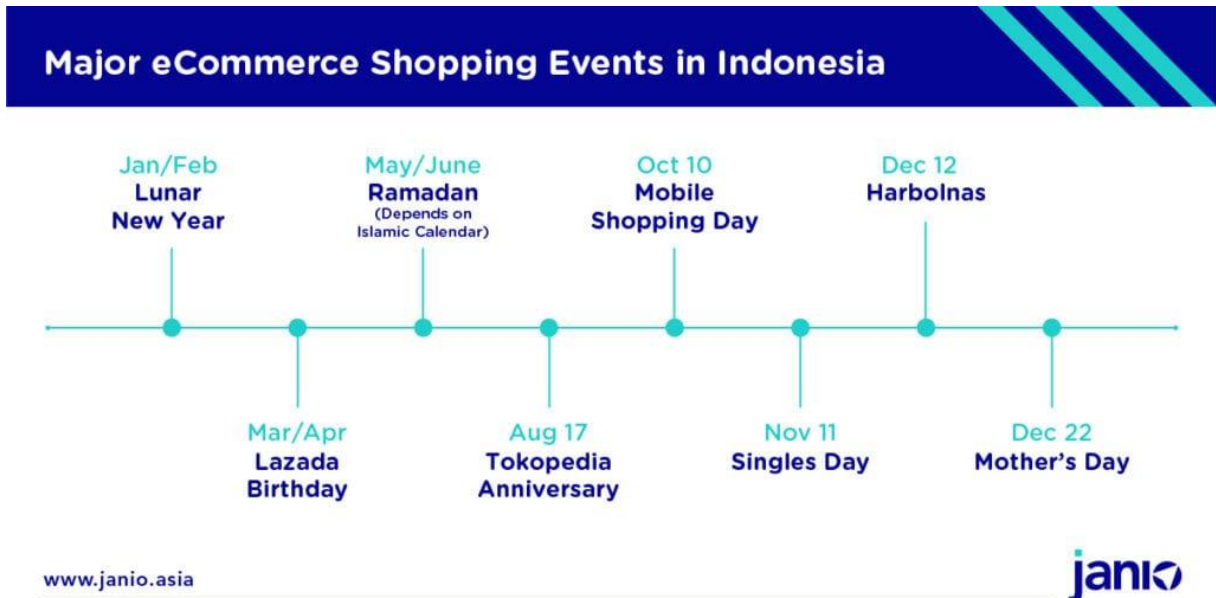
Major eCommerce Shopping Events in Indonesia

Jan/Feb
Lunar New Year

May/June
Ramadan
(Depends on Islamic Calendar)

Oct 10
Mobile Shopping Day

Dec 12
Harbolnas

Mar/Apr
Lazada Birthday

Aug 17
Tokopedia Anniversary

Nov 11
Singles Day

Dec 22
Mother's Day

www.janio.asia

janio